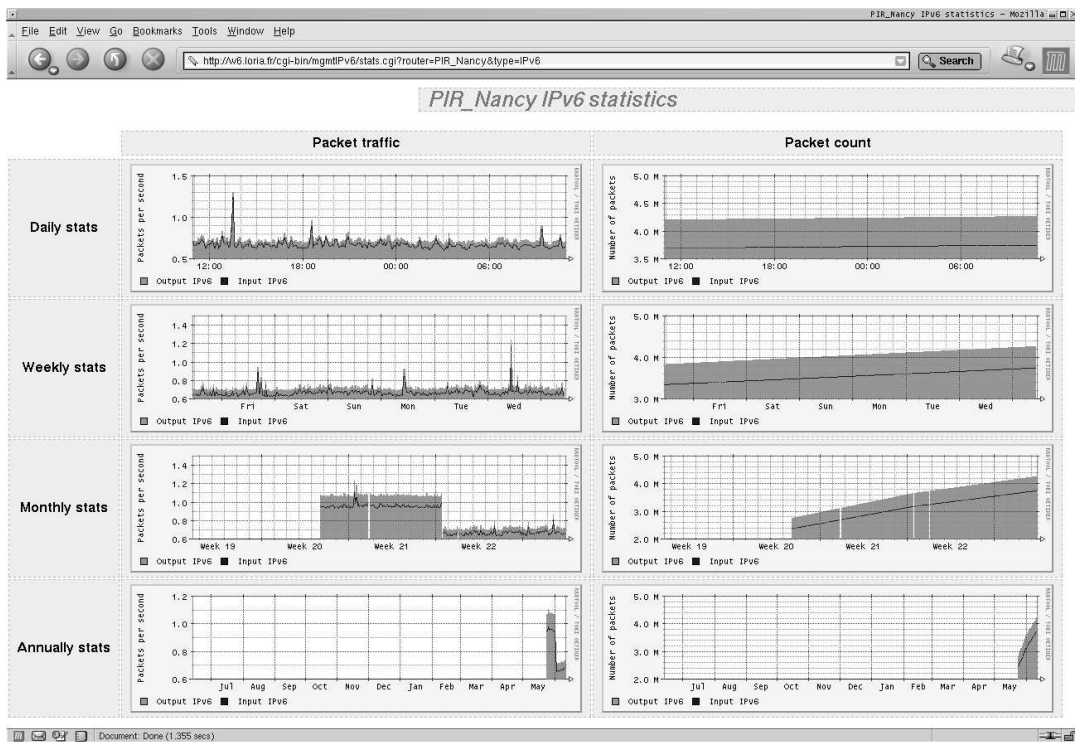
PIR_Nancy IPv6 statistics - Mozilla

File Edit View Go Bookmarks Tools Window Help

http://w6.loria.fr/cgi-bin/mgmtIPv6/stats.cgi?router=PIR_Nancy&type=IPv6

Search

PIR_Nancy IPv6 statistics

| | Packet traffic | Packet count |
|---|---|---|
| Daily stats | Packets per second 1.5 1.0 0.5 12:00 18:00 00:00 06:00 Output IPv6 Input IPv6 RRDTOOL / TOBI OETIKER | Number of packets 5.0 M 4.5 M 4.0 M 3.5 M 12:00 18:00 00:00 06:00 Output IPv6 Input IPv6 RRDTOOL / TOBI OETIKER |
| Weekly stats | Packets per second 1.4 1.2 1.0 0.8 0.6 Fri Sat Sun Mon Tue Wed Output IPv6 Input IPv6 RRDTOOL / TOBI OETIKER | Number of packets 5.0 M 4.0 M 3.0 M Fri Sat Sun Mon Tue Wed Output IPv6 Input IPv6 RRDTOOL / TOBI OETIKER |
| Monthly stats | Packets per second 1.4 1.2 1.0 0.8 0.6 Week 19 Week 20 Week 21 Week 22 Output IPv6 Input IPv6 RRDTOOL / TOBI OETIKER | Number of packets 5.0 M 4.0 M 3.0 M 2.0 M Week 19 Week 20 Week 21 Week 22 Output IPv6 Input IPv6 RRDTOOL / TOBI OETIKER |
| Annually stats | Packets per second 1.2 1.0 0.8 0.6 Jul Aug Sep Oct Nov Dec Jan Feb Mar Apr May Output IPv6 Input IPv6 RRDTOOL / TOBI OETIKER | Number of packets 5.0 M 4.0 M 3.0 M 2.0 M Jul Aug Sep Oct Nov Dec Jan Feb Mar Apr May Output IPv6 Input IPv6 RRDTOOL / TOBI OETIKER |

Document: Done (1.355 secs)